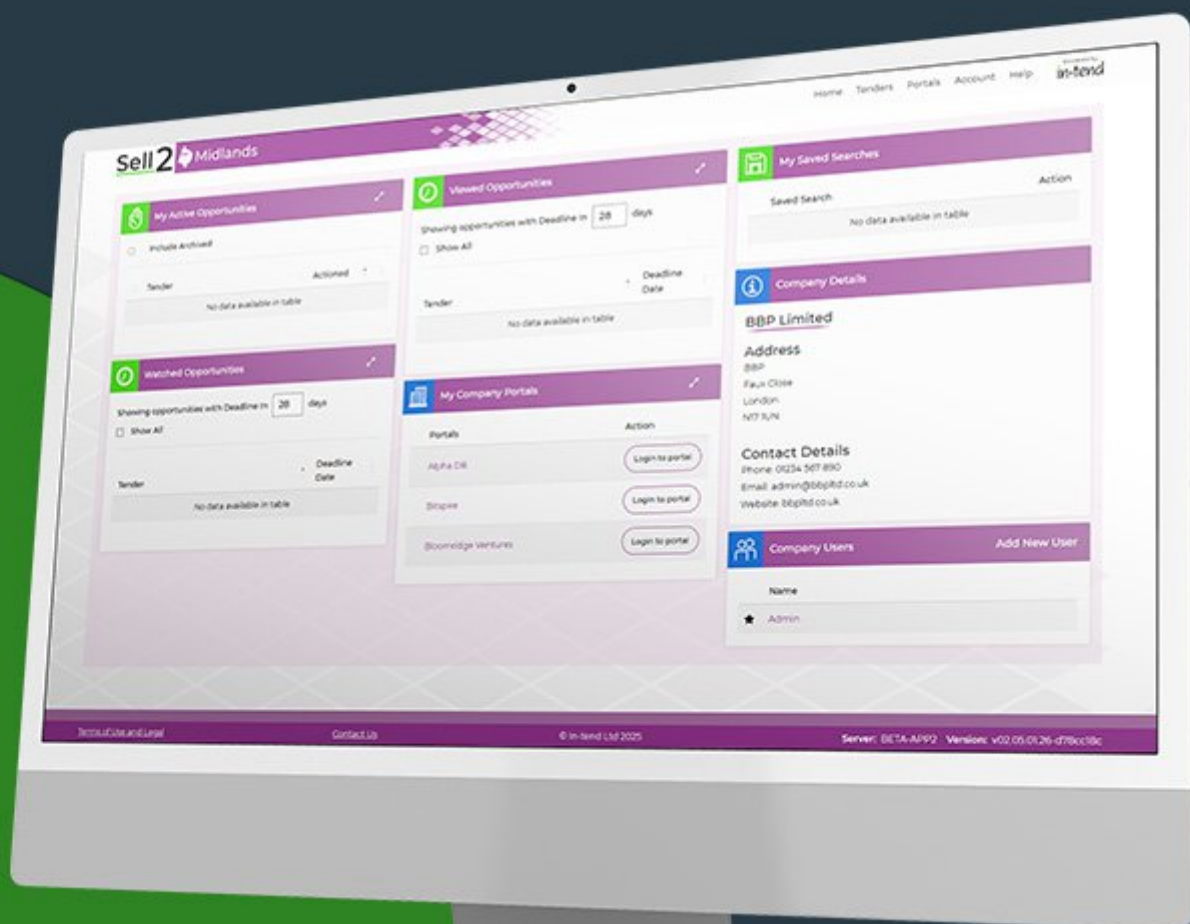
Home Tenders Portals Account Help in-tend

Sell2 Midlands

My Active Opportunities
Include Archived
Tender
Actioned
No data available in table

Watched Opportunities
Showing opportunities with Deadline in 28 days
Show All
Tender
Deadline Date
No data available in table

Viewed Opportunities
Showing opportunities with Deadline in 28 days
Show All
Tender
Deadline Date
No data available in table

My Company Portals
Portals
Action
Alpha DB
Login to portal
Bespoke
Login to portal
Bloomedge Ventures
Login to portal

My Saved Searches
Saved Search
Action
No data available in table

Company Details
BBP Limited
Address
BBP
Faux Close
London
N17 1UN
Contact Details
Phone: 01234 567 890
Email: admin@bbpltd.co.uk
Website: bbpltd.co.uk

Company Users
Add New User
Name
Admin

Terms of Use and Legal
Contact Us
© In-tend Ltd 2025
Server: BETA-APP2 Version: v02.05.01.26-d78cc18c